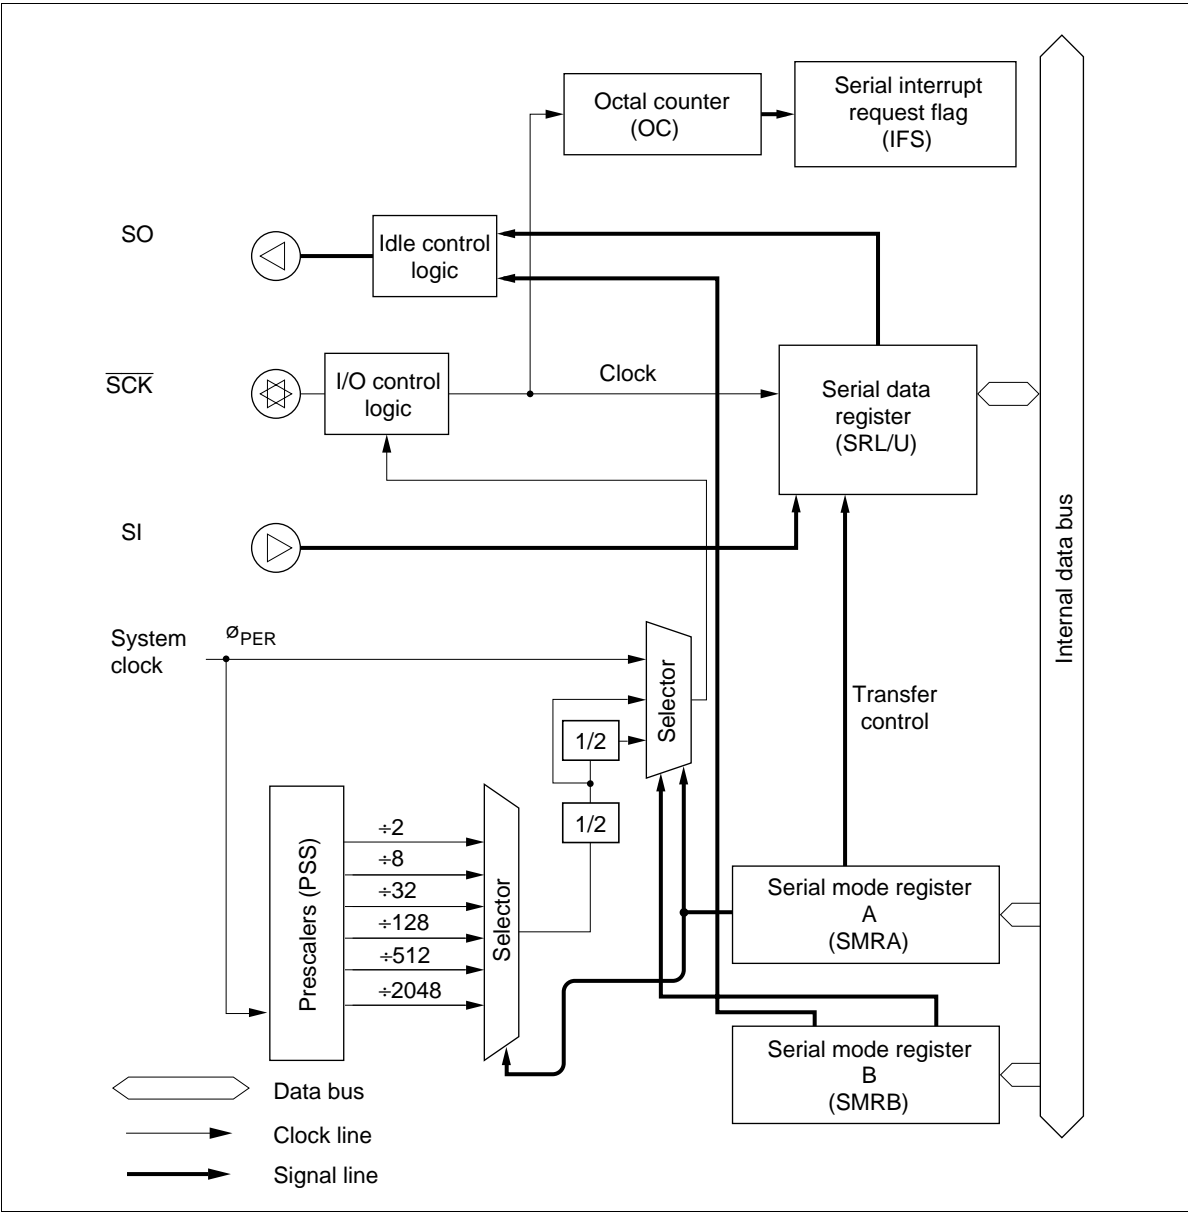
Octal counter (OC)

Serial interrupt request flag (IFS)

SO

Idle control logic

$\overline{SCK}$

I/O control logic

Clock

Serial data register (SRL/U)

SI

Internal data bus

System clock

$ø_{PER}$

Selector

1/2

1/2

Transfer control

Prescalers (PSS)

÷2

÷8

÷32

÷128

÷512

÷2048

Selector

Serial mode register A (SMRA)

Serial mode register B (SMRB)

Data bus

Clock line

Signal line